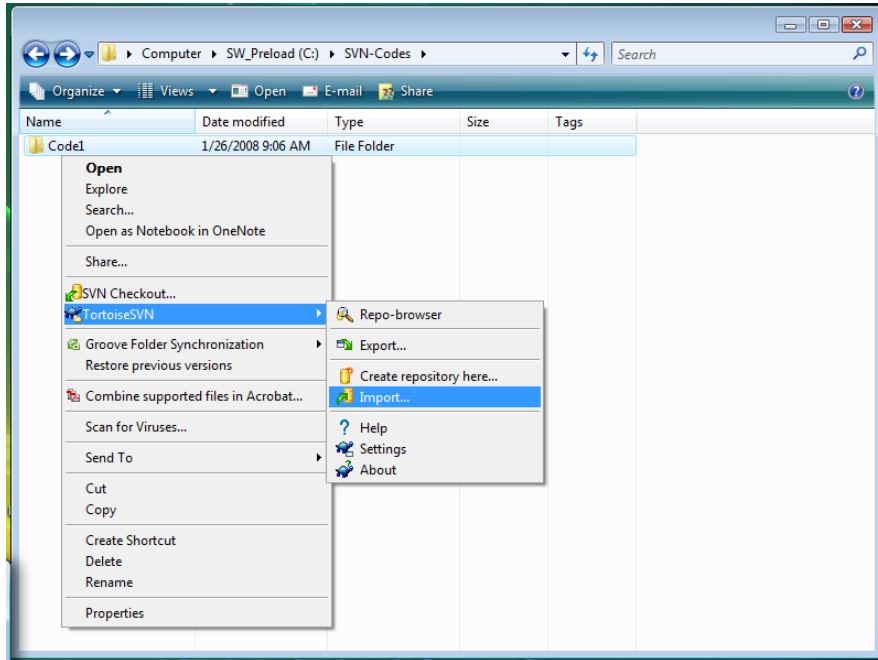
Computer ▸ SW_Preload (C:) ▸ SVN-Codes ▸

Search

Organize ▾ Views ▾ Open E-mail Share

| Name | Date modified | Type | Size | Tags |
|---|---|---|---|---|
| Code1 | 1/26/2008 9:06 AM | File Folder | | |

Open
Explore
Search...
Open as Notebook in OneNote

Share...

SVN Checkout...
TortoiseSVN

Groove Folder Synchronization
Restore previous versions

Combine supported files in Acrobat...

Scan for Viruses...

Send To

Cut
Copy

Create Shortcut
Delete
Rename

Properties

Repo-browser

Export...

Create repository here...
Import...

Help
Settings
About